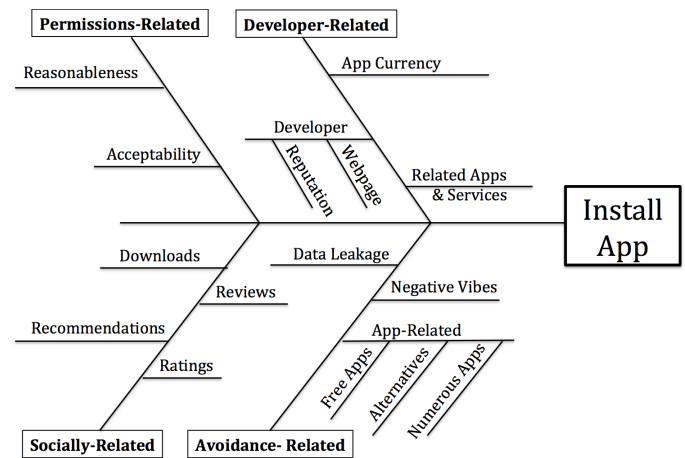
Permissions-Related

Reasonableness

Acceptability

Developer-Related

App Currency

Developer

Reputation

Webpage

Related Apps & Services

Install App

Downloads

Reviews

Recommendations

Ratings

Data Leakage

Negative Vibes

App-Related

Free Apps

Alternatives

Numerous Apps

Socially-Related

Avoidance- Related